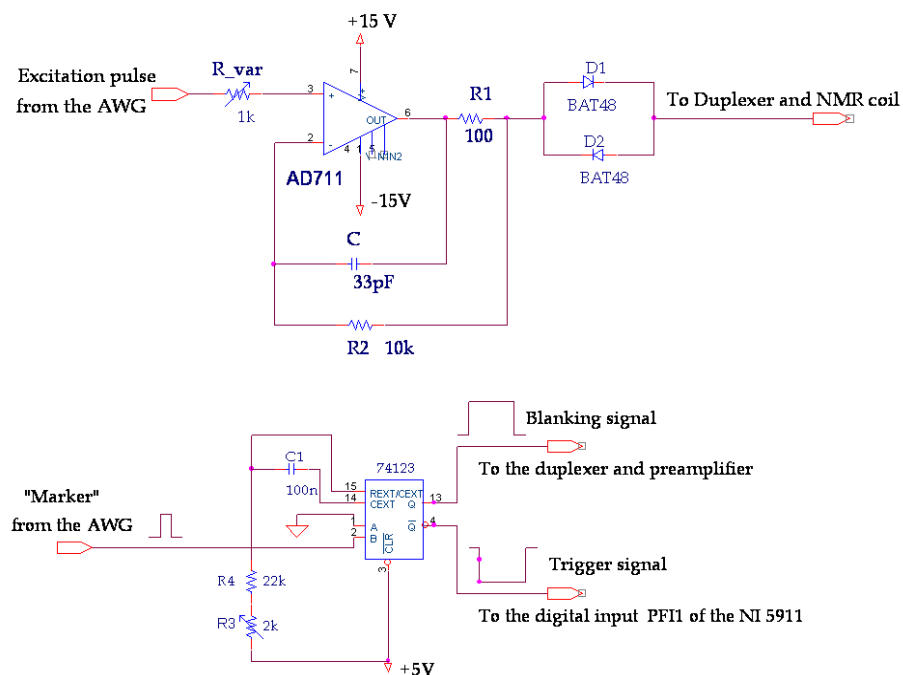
+15 V

Excitation pulse from the AWG

R_var

1k

3

7

+

6

OUT

2

-

4

1

5

V-

N1N2

AD711

-15V

R1

100

D1

BAT48

D2

BAT48

To Duplexer and NMR coil

C

33pF

R2 10k

Blanking signal

C1

100n

74123

15

14

REXT/CEXT

CEXT

Q

13

To the duplexer and preamplifier

"Marker" from the AWG

A

B

2

$\overline{Q}$

4

CLR

3

Trigger signal

R4

22k

R3

2k

To the digital input PFI1 of the NI 5911

+5V